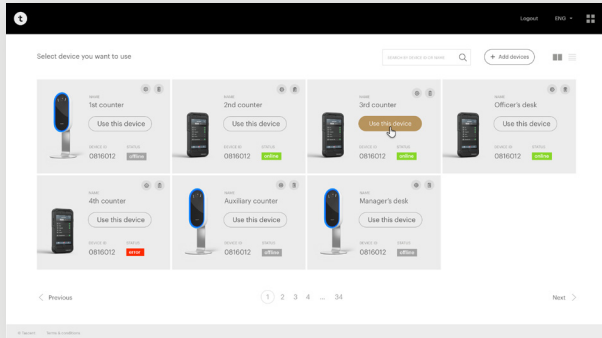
Logout ENG

Select device you want to use

Search for device ID or name

+ Add devices

NAME
1st counter
Use this device
DEVICE ID
0816012
STATUS
offline

NAME
2nd counter
Use this device
DEVICE ID
0816012
STATUS
online

NAME
3rd counter
Use this device
DEVICE ID
0816012
STATUS
online

NAME
Officer's desk
Use this device
DEVICE ID
0816012
STATUS
online

NAME
4th counter
Use this device
DEVICE ID
0816012
STATUS
error

NAME
Auxiliary counter
Use this device
DEVICE ID
0816012
STATUS
offline

NAME
Manager's desk
Use this device
DEVICE ID
0816012
STATUS
offline

< Previous

1 2 3 4 ... 34

Next >

© Tecom · Terms & Conditions